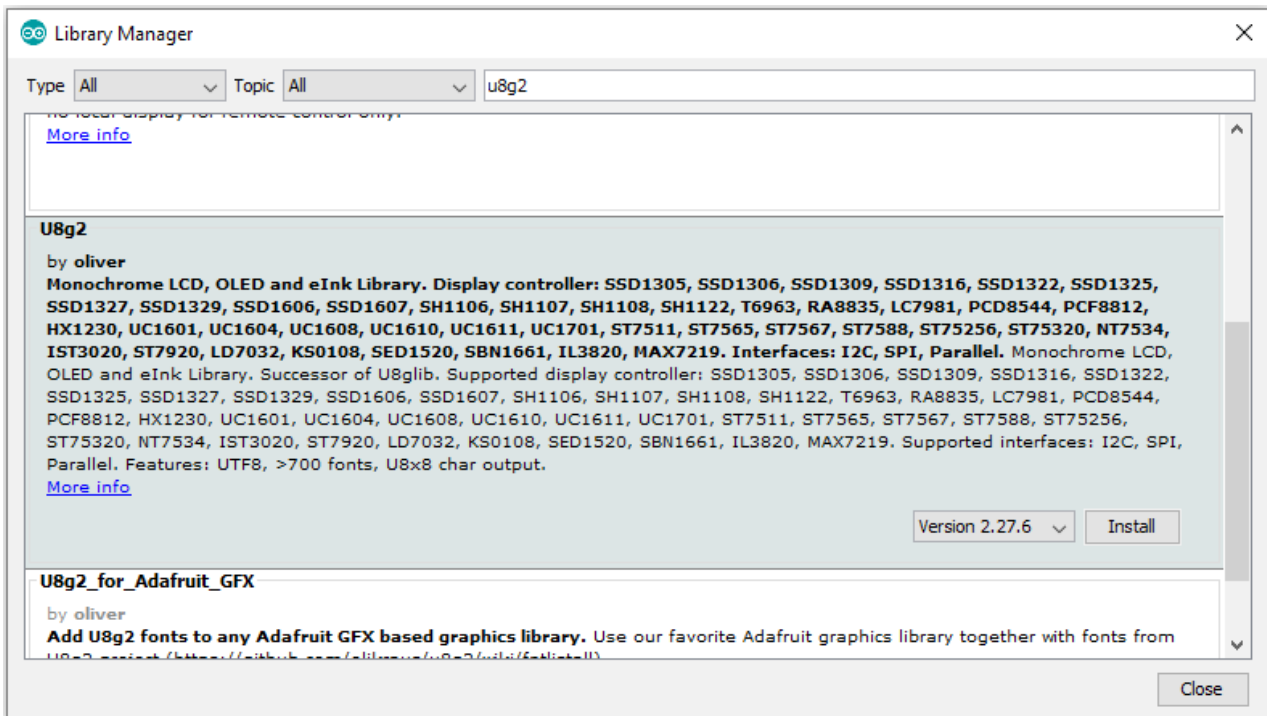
Library Manager

Type All Topic All u8g2

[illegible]
More info

U8g2

by oliver
Monochrome LCD, OLED and eInk Library. Display controller: SSD1305, SSD1306, SSD1309, SSD1316, SSD1322, SSD1325, SSD1327, SSD1329, SSD1606, SSD1607, SH1106, SH1107, SH1108, SH1122, T6963, RA8835, LC7981, PCD8544, PCF8812, HX1230, UC1601, UC1604, UC1608, UC1610, UC1611, UC1701, ST7511, ST7565, ST7567, ST7588, ST75256, ST75320, NT7534, IST3020, ST7920, LD7032, KS0108, SED1520, SBN1661, IL3820, MAX7219. Interfaces: I2C, SPI, Parallel. Monochrome LCD, OLED and eInk Library. Successor of U8glib. Supported display controller: SSD1305, SSD1306, SSD1309, SSD1316, SSD1322, SSD1325, SSD1327, SSD1329, SSD1606, SSD1607, SH1106, SH1107, SH1108, SH1122, T6963, RA8835, LC7981, PCD8544, PCF8812, HX1230, UC1601, UC1604, UC1608, UC1610, UC1611, UC1701, ST7511, ST7565, ST7567, ST7588, ST75256, ST75320, NT7534, IST3020, ST7920, LD7032, KS0108, SED1520, SBN1661, IL3820, MAX7219. Supported interfaces: I2C, SPI, Parallel. Features: UTF8, >700 fonts, U8x8 char output.
More info

Version 2.27.6 Install

U8g2_for_Adafruit_GFX

by oliver
Add U8g2 fonts to any Adafruit GFX based graphics library. Use our favorite Adafruit graphics library together with fonts from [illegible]

Close